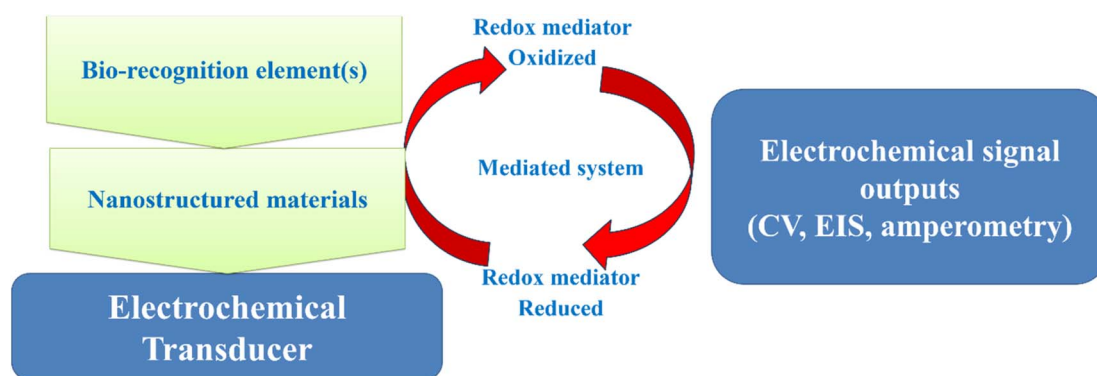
Bio-recognition element(s)

Nanostructured materials

Electrochemical Transducer

Redox mediator Oxidized

Mediated system

Redox mediator Reduced

Electrochemical signal outputs (CV, EIS, amperometry)